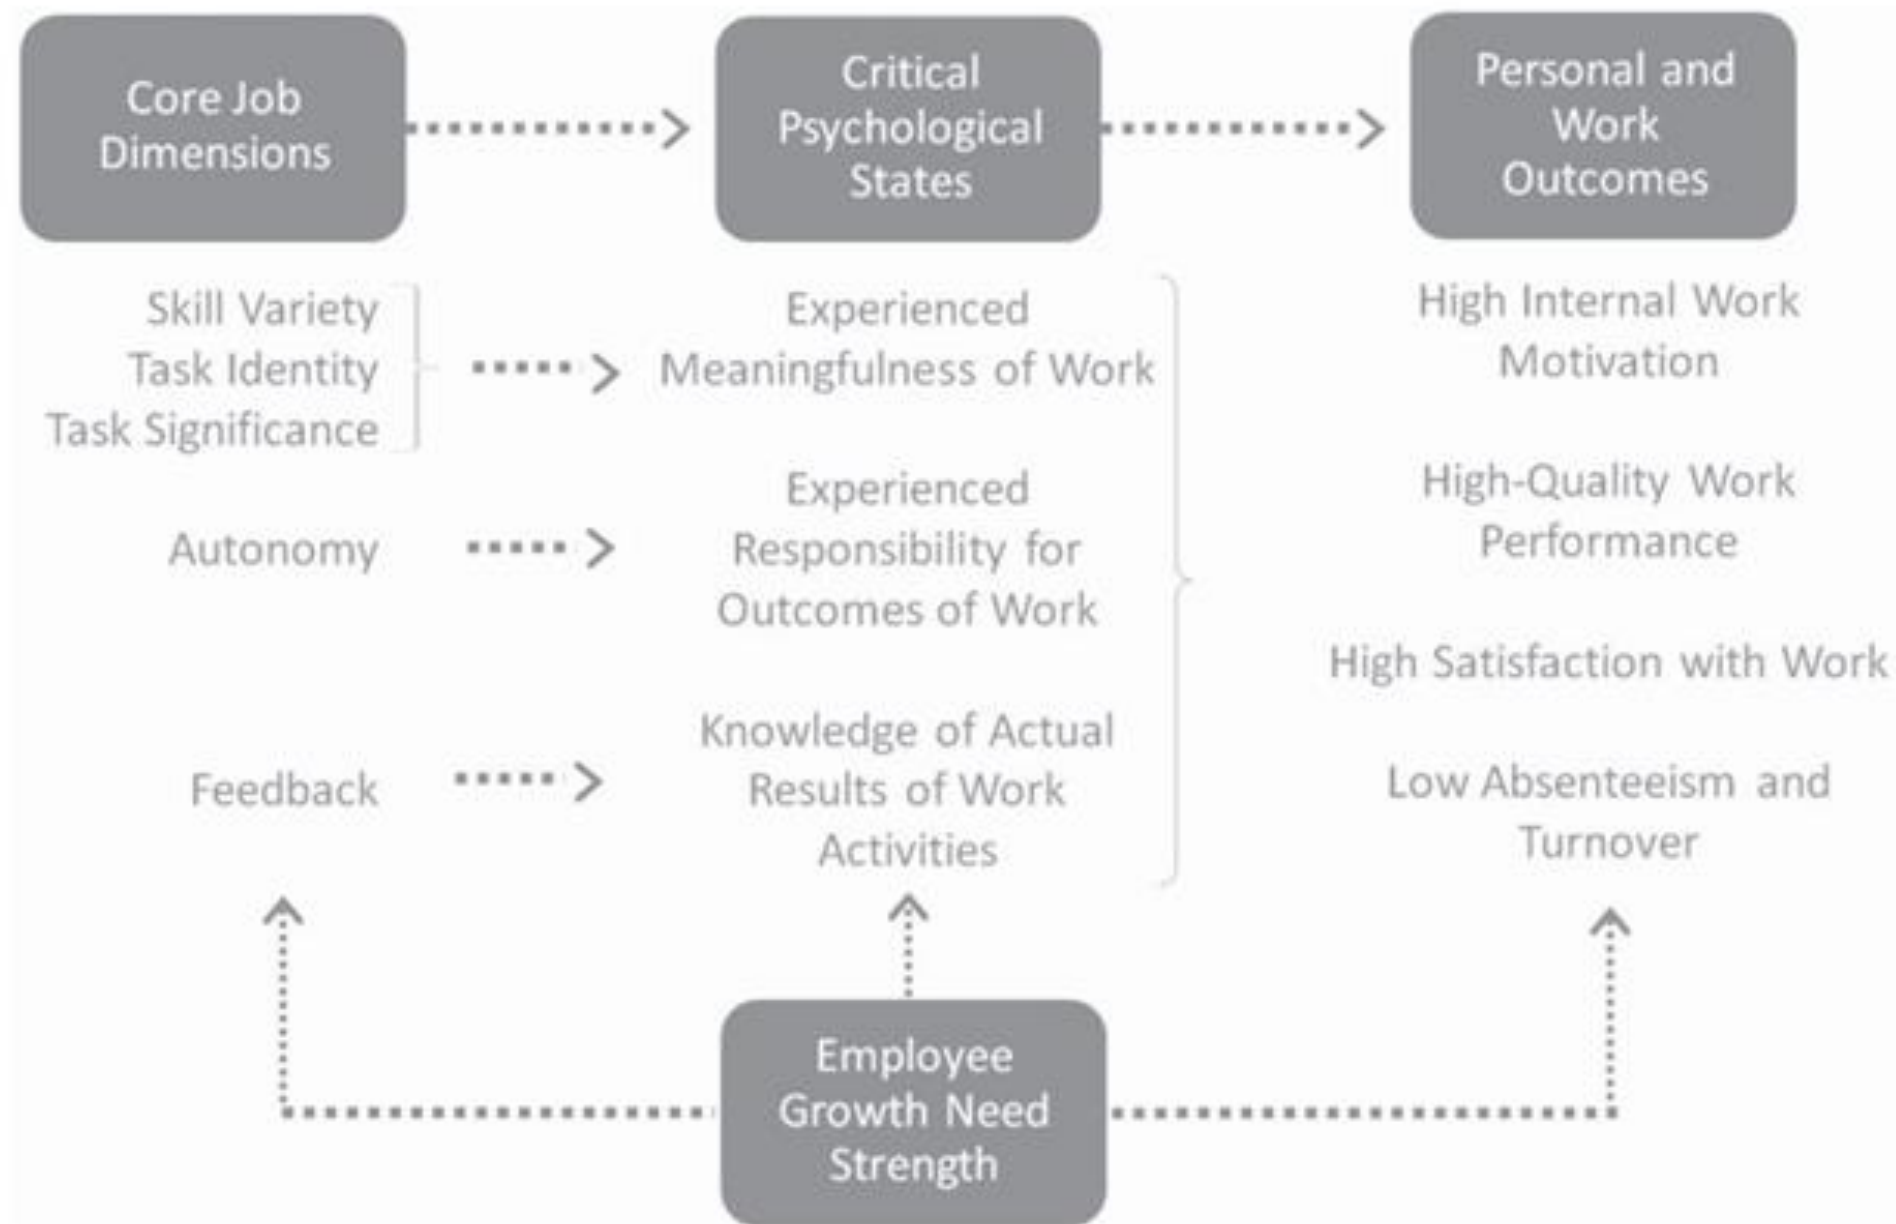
Core Job Dimensions

Critical Psychological States

Personal and Work Outcomes

Skill Variety
Task Identity
Task Significance

Experienced Meaningfulness of Work

Autonomy

Experienced Responsibility for Outcomes of Work

Feedback

Knowledge of Actual Results of Work Activities

High Internal Work Motivation

High-Quality Work Performance

High Satisfaction with Work

Low Absenteeism and Turnover

Employee Growth Need Strength